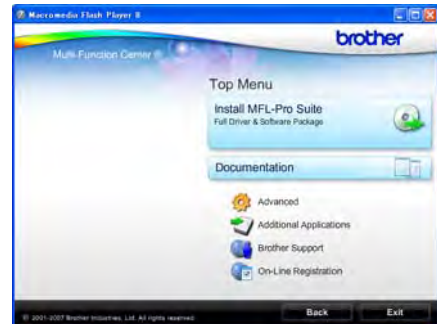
Macromedia Flash Player 8

Multi-Function Center

brother

Top Menu

Install MFL-Pro Suite
Full Driver & Software Package

Documentation

Advanced

Additional Applications

Brother Support

On-Line Registration

© 2001-2007 Brother Industries, Ltd. All rights reserved.

Back

Exit